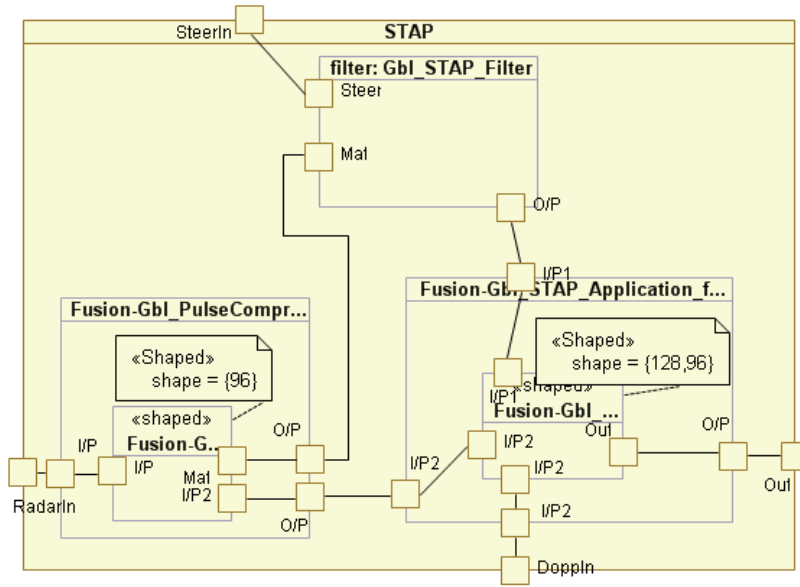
SteerIn
STAP
filter: Gbl_STAP_Filter
Steer
Mat
O/P
I/P1
Fusion-Gbl_STAP_Application_f...
«Shaped»
shape = {128,96}
I/P1
«shaped»
Fusion-Gbl_...
Out
O/P
I/P2
I/P2
I/P2
I/P2
Out
Fusion-Gbl_PulseCompr...
«Shaped»
shape = {96}
«shaped»
Fusion-G...
I/P
I/P
Mat
I/P2
O/P
O/P
RadarIn
DoppIn